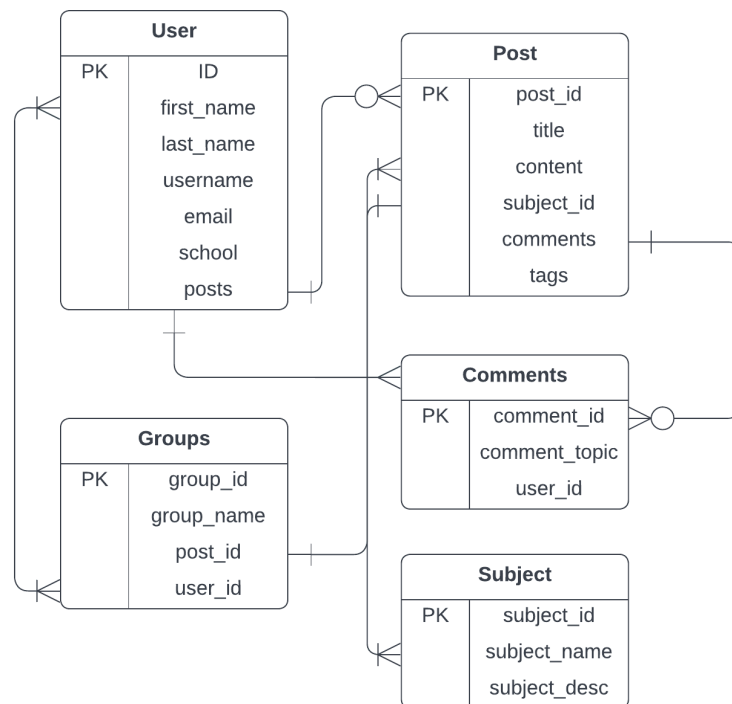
User

| PK | ID |
|---|---|
| | first_name |
| | last_name |
| | username |
| | email |
| | school |
| | posts |

Post

| PK | post_id |
|---|---|
| | title |
| | content |
| | subject_id |
| | comments |
| | tags |

Comments

| PK | comment_id |
|---|---|
| | comment_topic |
| | user_id |

Groups

| PK | group_id |
|---|---|
| | group_name |
| | post_id |
| | user_id |

Subject

| PK | subject_id |
|---|---|
| | subject_name |
| | subject_desc |